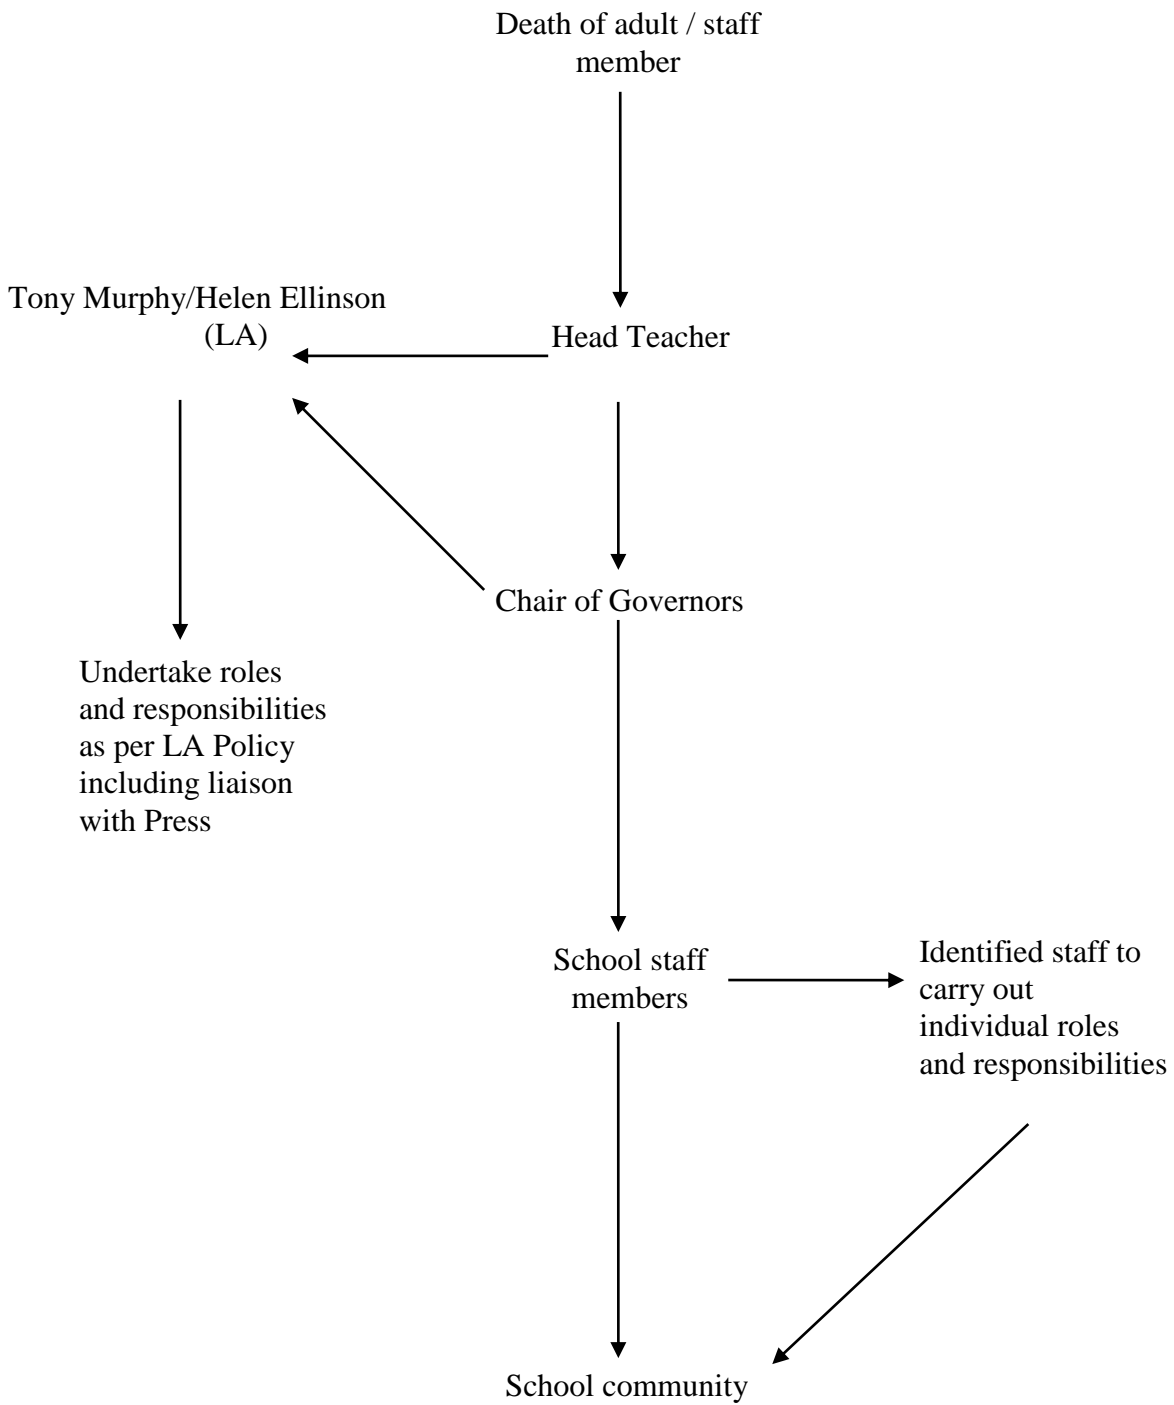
Death of adult / staff member

Tony Murphy/Helen Ellinson (LA)

Head Teacher

Chair of Governors

Undertake roles and responsibilities as per LA Policy including liaison with Press

School staff members

Identified staff to carry out individual roles and responsibilities

School community